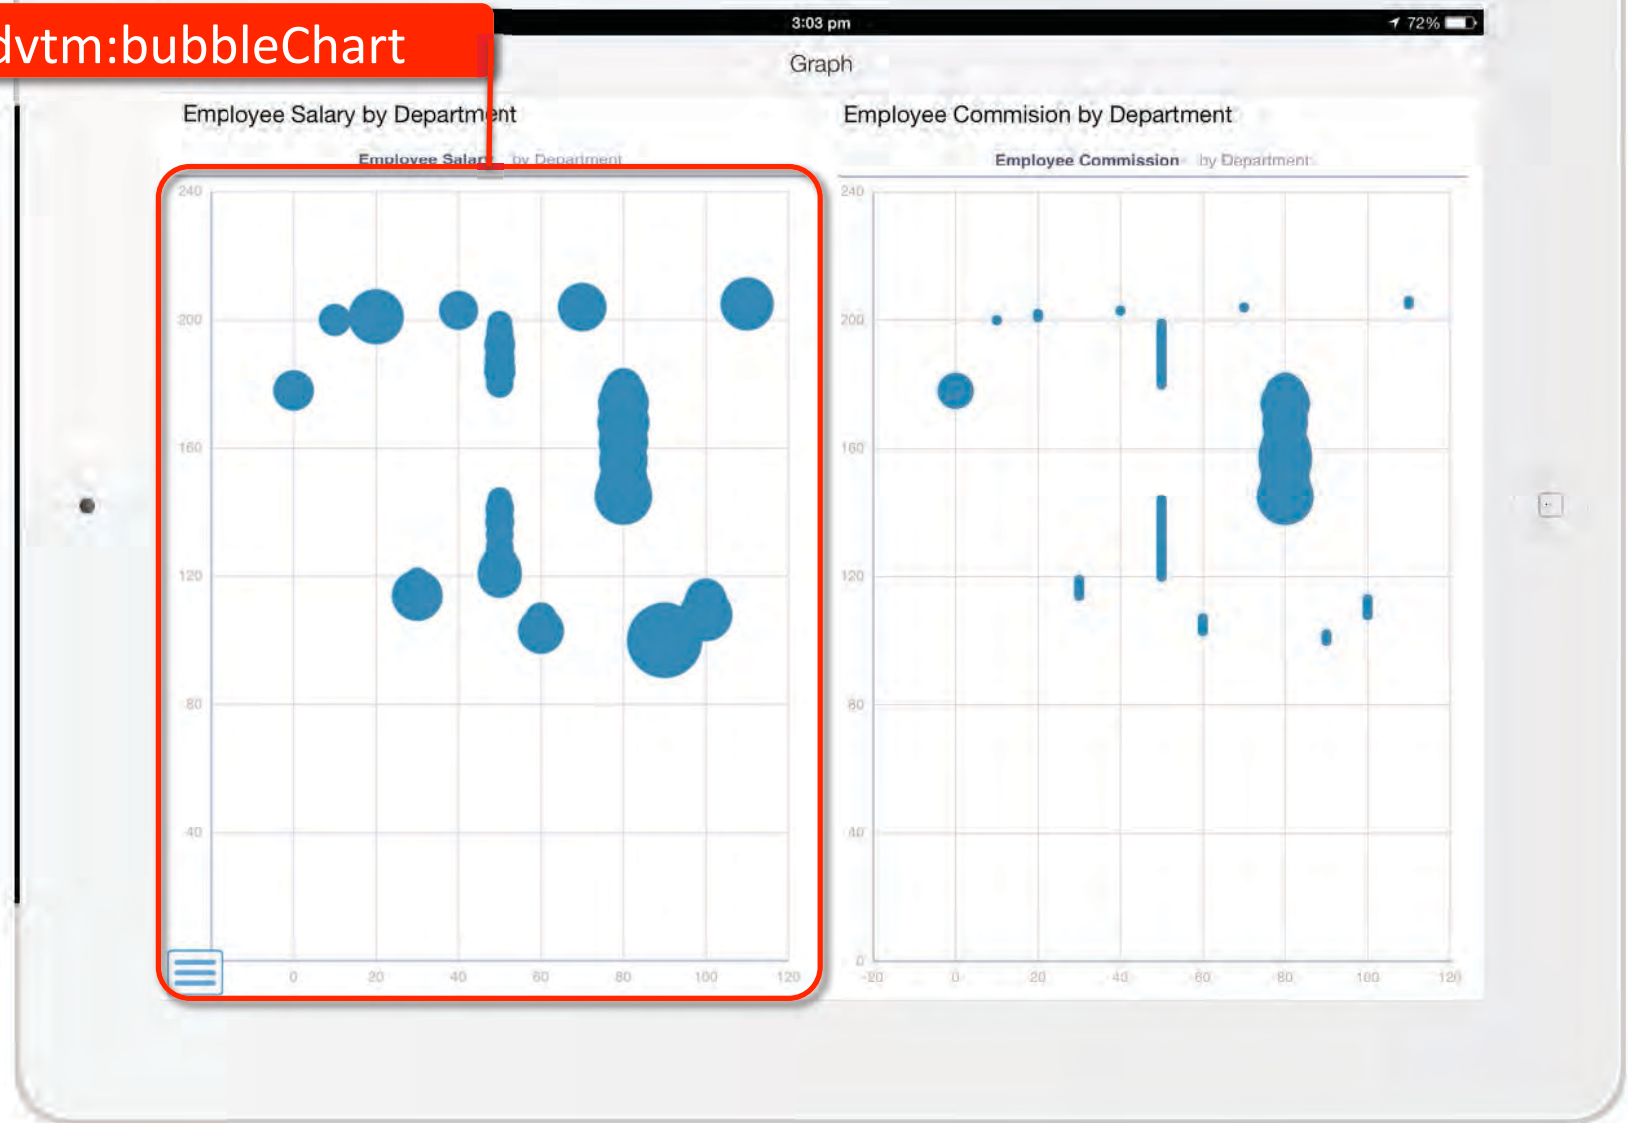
dvtm:bubbleChart

3:03 pm

72%

Graph

Employee Salary by Department

Employee Salar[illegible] by Department

240
200
160
120
80
40

0 20 40 60 80 100 120

Employee Commision by Department

Employee Commission by Department

240
200
160
120
80
40
0

-20 0 20 40 60 80 100 120